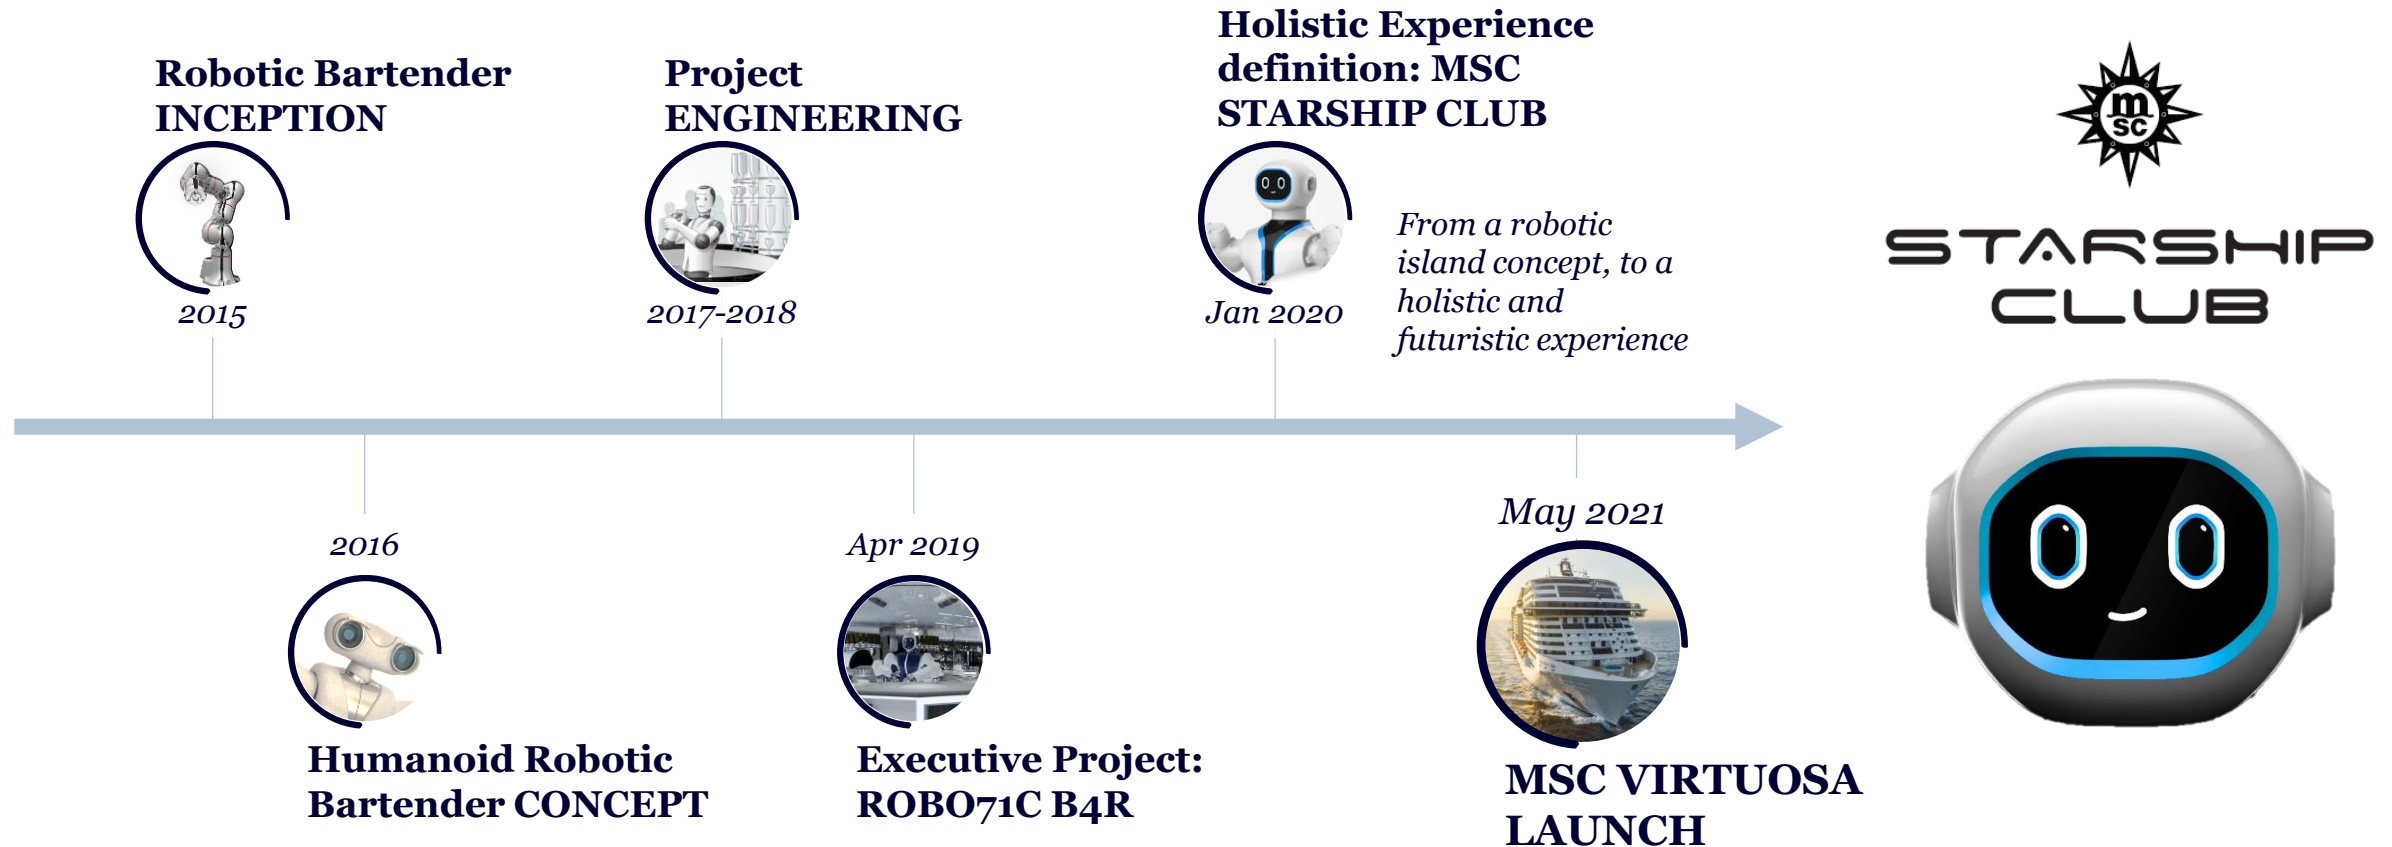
Robotic Bartender INCEPTION

2015

Project ENGINEERING

2017-2018

Holistic Experience definition: MSC STARSHIP CLUB

Jan 2020

From a robotic island concept, to a holistic and futuristic experience

msc

STARSHIP CLUB

2016

Humanoid Robotic Bartender CONCEPT

Apr 2019

Executive Project: ROBO71C B4R

May 2021

MSC VIRTUOSA LAUNCH